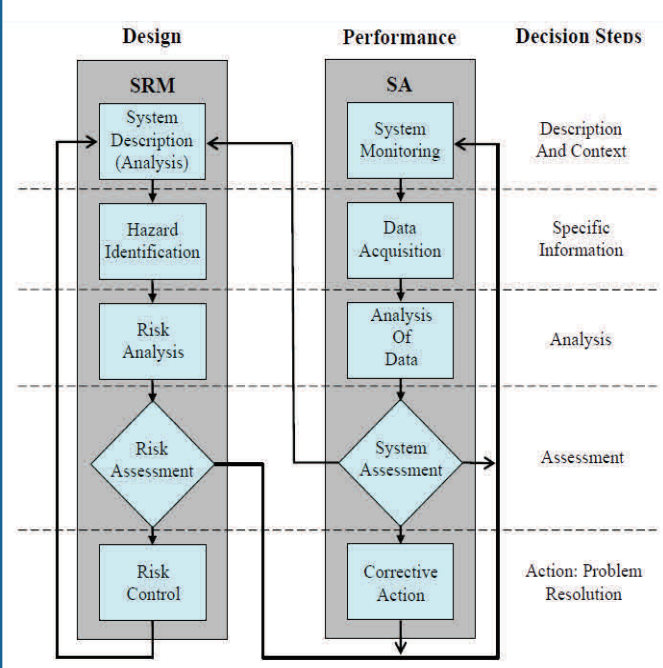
Design

Performance

Decision Steps

SRM

SA

System Description (Analysis)

System Monitoring

Description And Context

Hazard Identification

Data Acquisition

Specific Information

Risk Analysis

Analysis Of Data

Analysis

Risk Assessment

System Assessment

Assessment

Risk Control

Corrective Action

Action: Problem Resolution